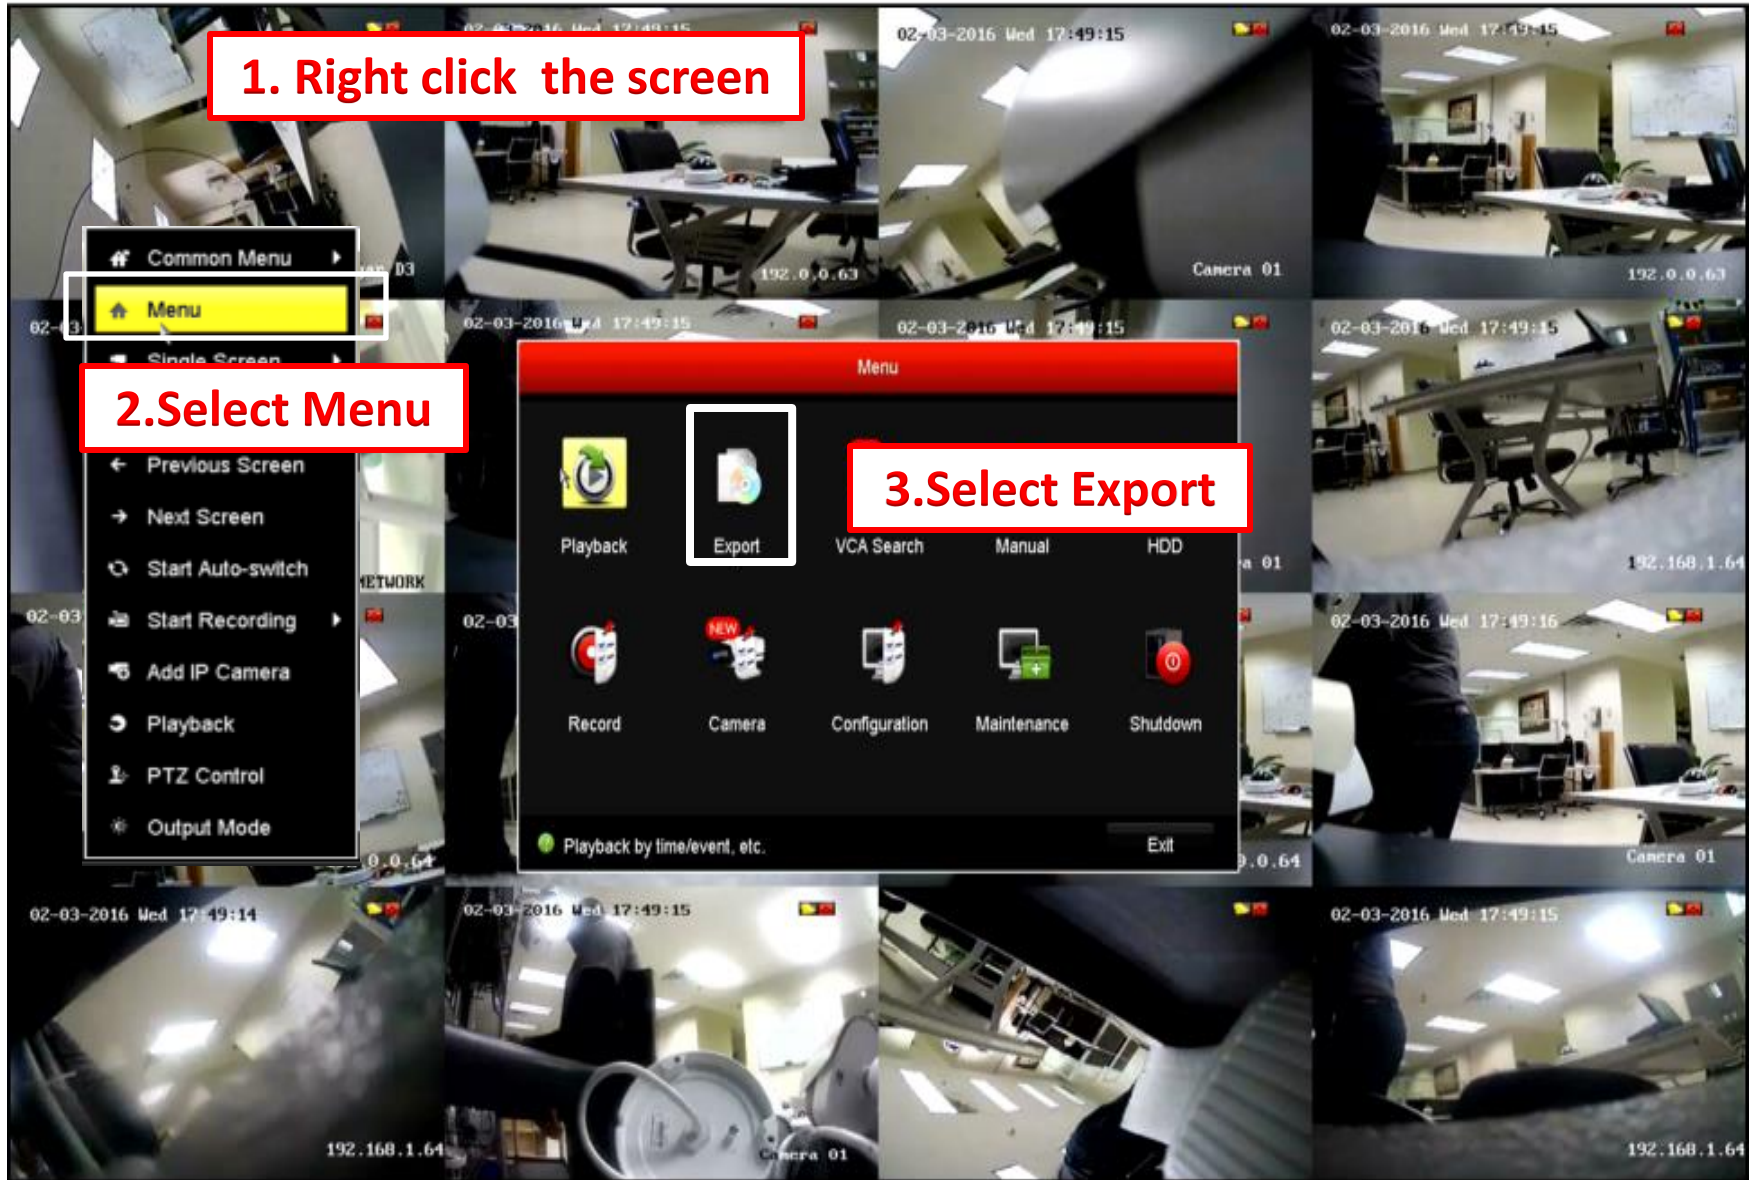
1. Right click the screen

02-03-2016 Wed 17:49:15

02-03-2016 Wed 17:49:15

02-03-2016 Wed 17:49:15

Common Menu

Menu

Single Screen

2.Select Menu

Previous Screen

Next Screen

Start Auto-switch

Start Recording

Add IP Camera

Playback

PTZ Control

Output Mode

192.0.0.63

Camera 01

192.0.0.63

02-03-2016 Wed 17:49:15

02-03-2016 Wed 17:49:15

02-03-2016 Wed 17:49:15

Menu

Playback

Export

3.Select Export

VCA Search

Manual

HDD

NEW

Record

Camera

Configuration

Maintenance

Shutdown

Playback by time/event, etc.

Exit

192.168.1.64

02-03-2016 Wed 17:49:16

Camera 01

02-03-2016 Wed 17:49:14

02-03-2016 Wed 17:49:15

02-03-2016 Wed 17:49:15

192.168.1.64

Camera 01

192.168.1.64